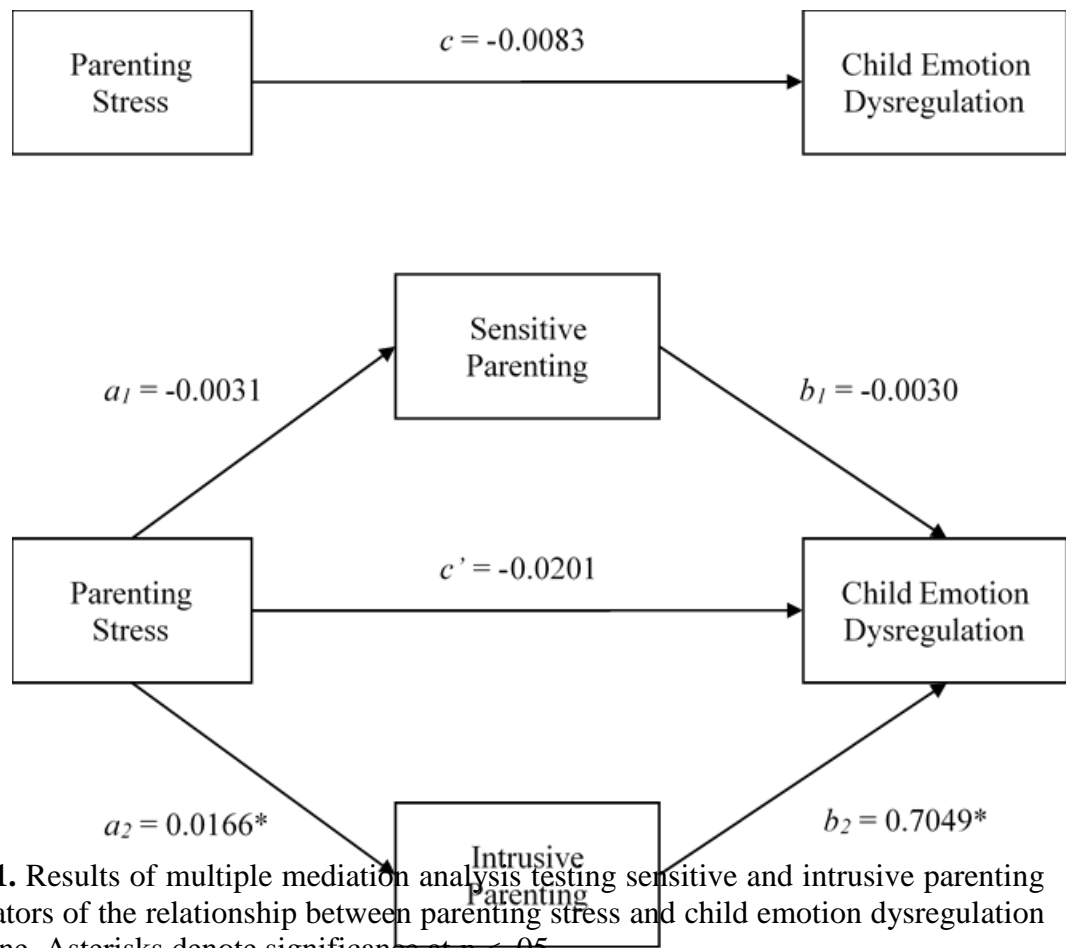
Parenting Stress

$c$ = -0.0083

Child Emotion Dysregulation

Sensitive Parenting

$a_1$ = -0.0031

$b_1$ = -0.0030

Parenting Stress

$c'$ = -0.0201

Child Emotion Dysregulation

$a_2$ = 0.0166*

Intrusive Parenting

$b_2$ = 0.7049*

1. Results of multiple mediation analysis testing sensitive and intrusive parenting ators of the relationship between parenting stress and child emotion dysregulation ne. Asterisks denote significance at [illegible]